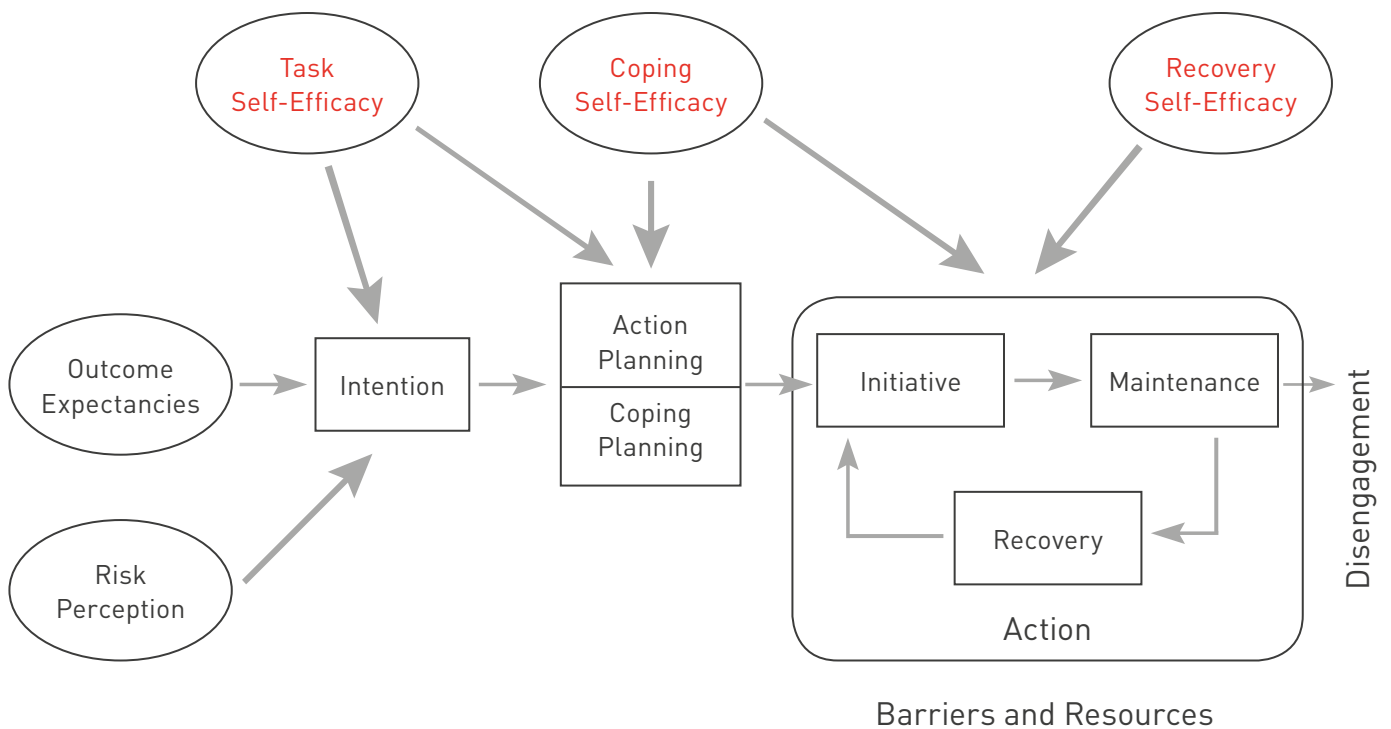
Task Self-Efficacy

Coping Self-Efficacy

Recovery Self-Efficacy

Outcome Expectancies

Intention

Action Planning

Coping Planning

Initiative

Maintenance

Disengagement

Recovery

Action

Risk Perception

Barriers and Resources